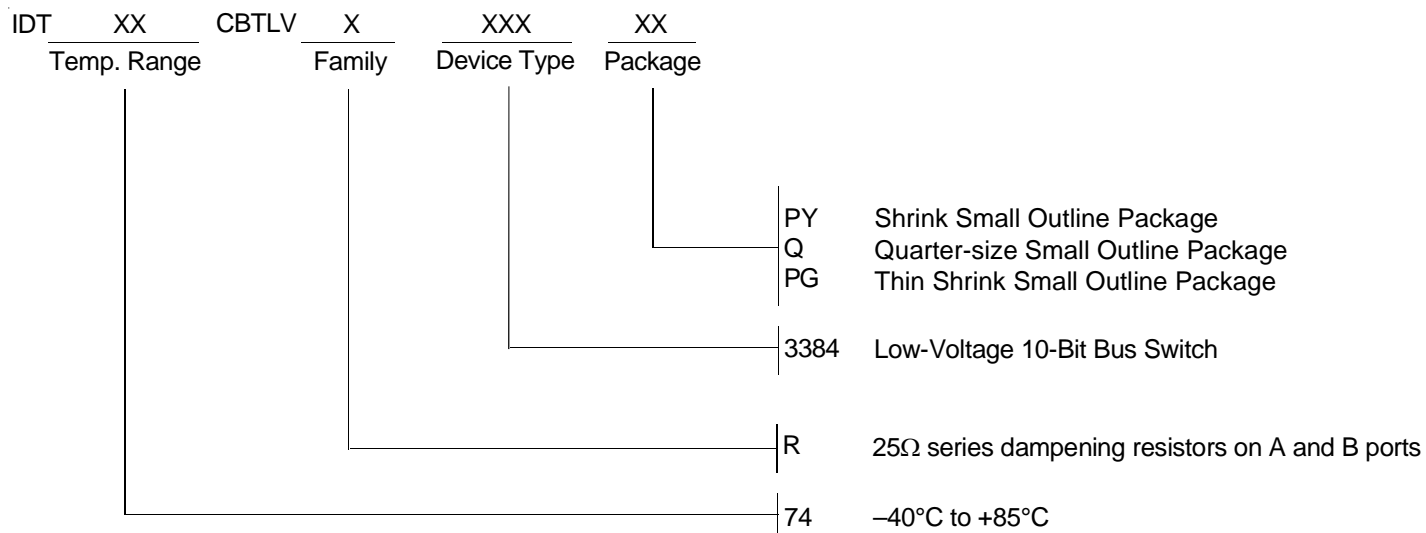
IDT XX CBTLV X XXX XX
Temp. Range Family Device Type Package

PY Shrink Small Outline Package
Q Quarter-size Small Outline Package
PG Thin Shrink Small Outline Package

3384 Low-Voltage 10-Bit Bus Switch

R 25Ω series dampening resistors on A and B ports

74 –40°C to +85°C